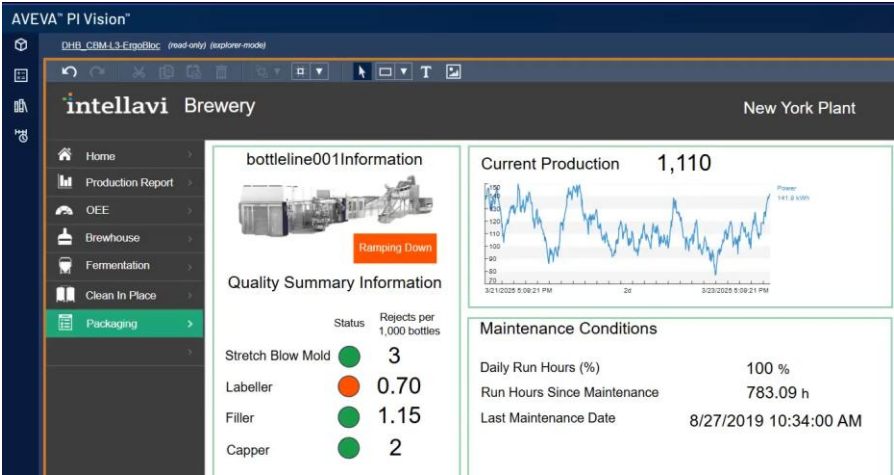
AVEVA™ PI Vision™

DHB_CBM-L3-ErgoBloc (read-only) (explorer-mode)

intellavi Brewery

New York Plant

Home

Production Report

OEE

Brewhouse

Fermentation

Clean In Place

Packaging

bottleline001Information

Ramping Down

Quality Summary Information

| | Status | Rejects per 1,000 bottles |
|---|---|---|
| Stretch Blow Mold | | 3 |
| Labeller | | 0.70 |
| Filler | | 1.15 |
| Capper | | 2 |

Current Production 1,110

150
140
130
120
110
100
90
80
70

Power
141.8 kWh

3/21/2025 5:09:21 PM
2d
3/23/2025 5:09:21 PM

Maintenance Conditions

Daily Run Hours (%) 100 %

Run Hours Since Maintenance 783.09 h

Last Maintenance Date 8/27/2019 10:34:00 AM